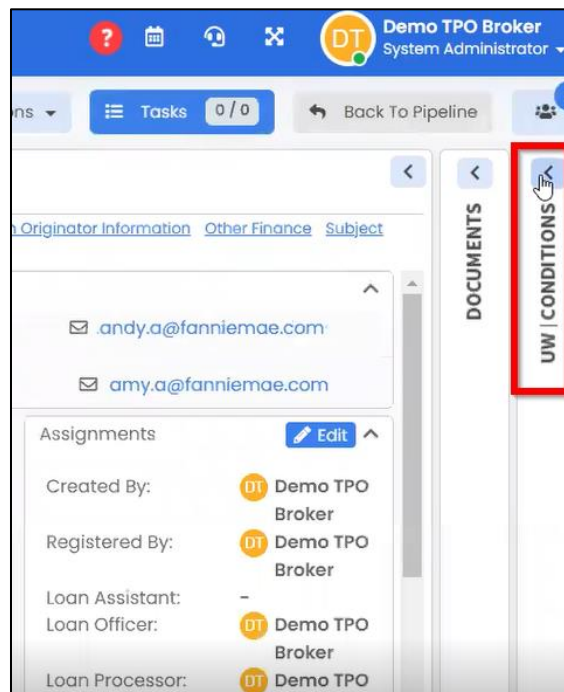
DT Demo TPO Broker
System Administrator

ons
Tasks 0/0
Back To Pipeline

DOCUMENTS
UW | CONDITIONS

n Originator Information Other Finance Subject

andy.a@fanniemae.com
amy.a@fanniemae.com

Assignments
Edit

Created By: DT Demo TPO Broker
Registered By: DT Demo TPO Broker
Loan Assistant: -
Loan Officer: DT Demo TPO Broker
Loan Processor: DT Demo TPO